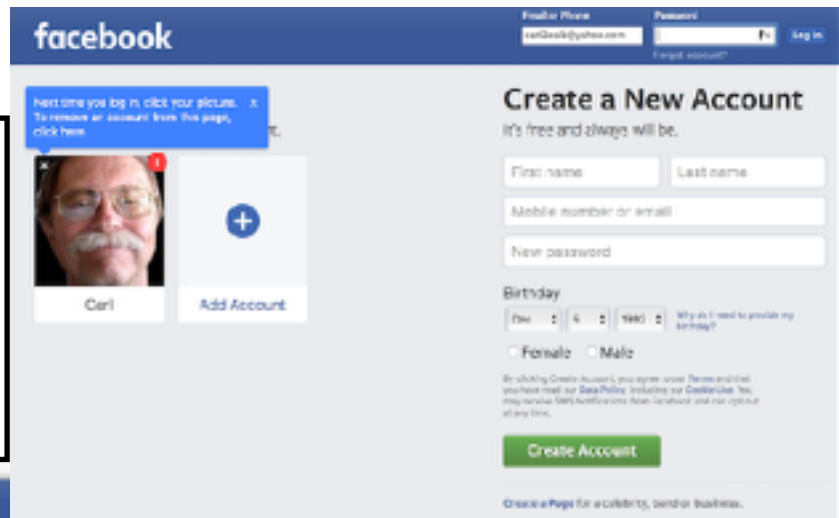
facebook

Email or Phone
carl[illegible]@yahoo.com
Password
Log In
Forgot account?

Next time you log in, click your picture. To remove an account from this page, click here.
×

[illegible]t.

Carl

Add Account

Create a New Account
It's free and always will be.

First name
Last name
Mobile number or email
New password

Birthday
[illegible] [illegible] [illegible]
Why do I need to provide my birthday?

Female
Male

By clicking Create Account, you agree to our Terms and that you have read our Data Policy, including our Cookie Use. You may receive SMS Notifications from Facebook and can opt out at any time.

Create Account

Create a Page for a celebrity, band or business.